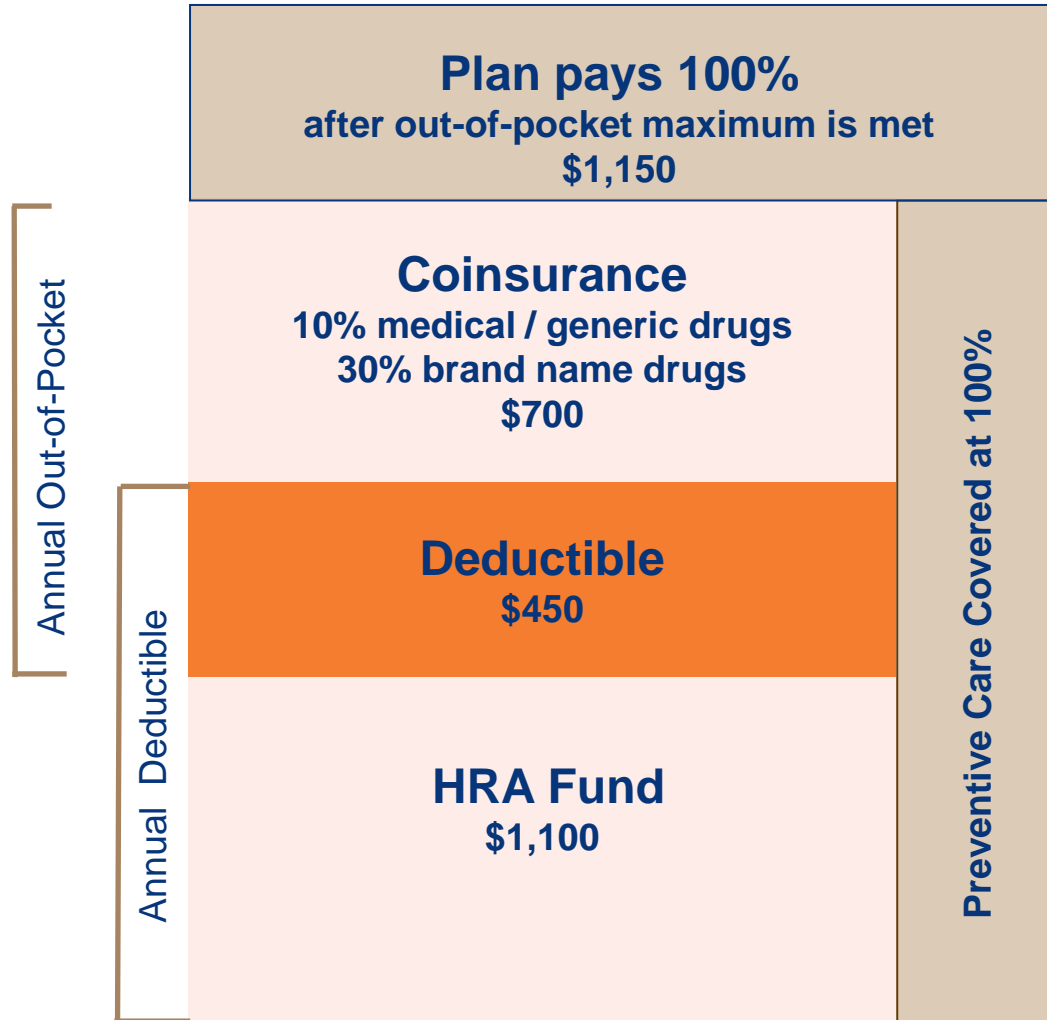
Plan pays 100%
after out-of-pocket maximum is met
$1,150

Annual Out-of-Pocket

Coinsurance
10% medical / generic drugs
30% brand name drugs
$700

Annual Deductible

Deductible
$450

HRA Fund
$1,100

Preventive Care Covered at 100%